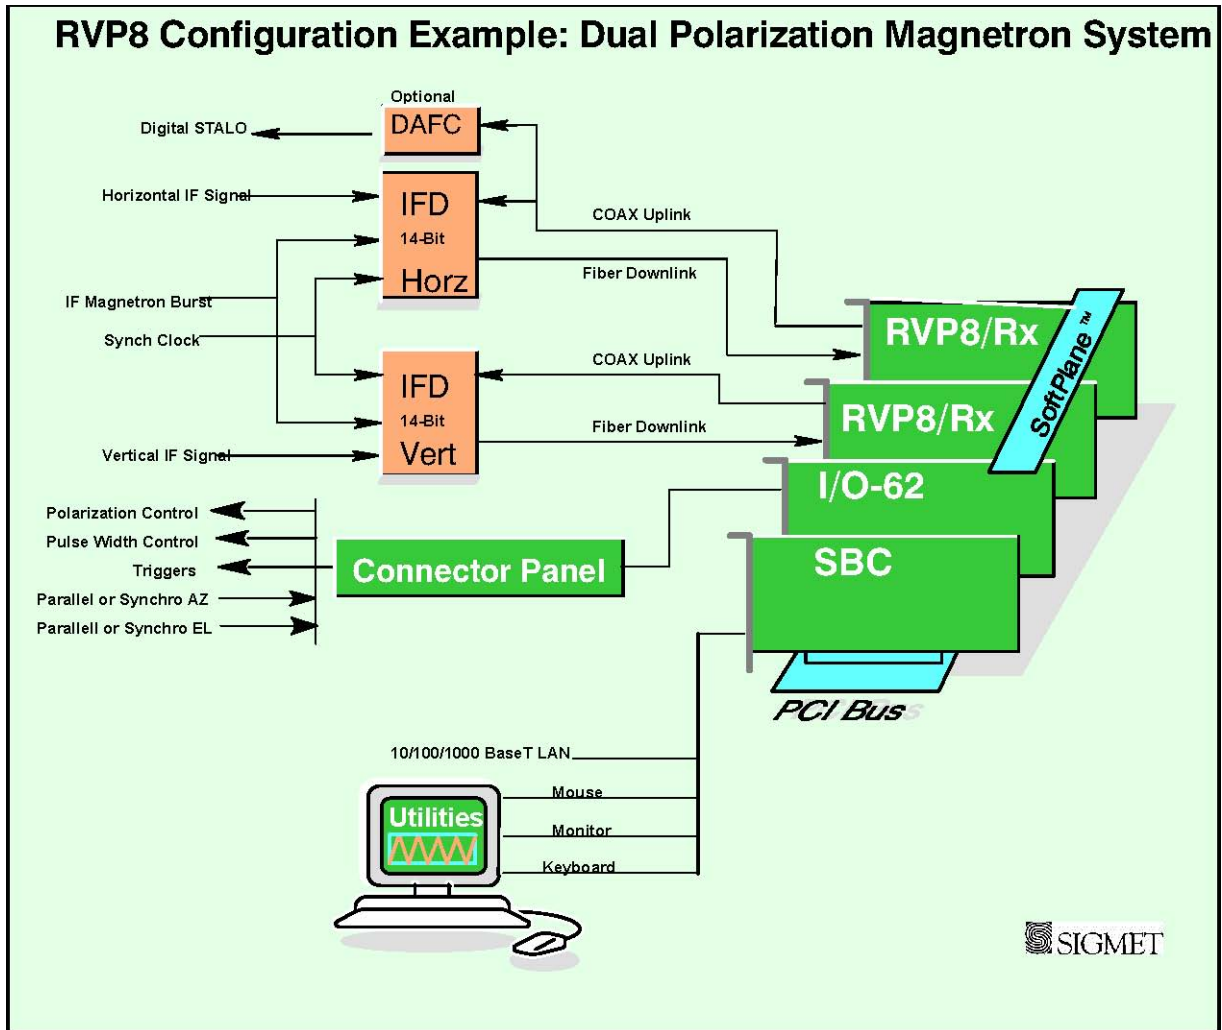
RVP8 Configuration Example: Dual Polarization Magnetron System

Optional
DAFC
Digital STALO

Horizontal IF Signal
IFD
14-Bit
Horz
COAX Uplink
Fiber Downlink

IF Magnetron Burst
Synch Clock

IFD
14-Bit
Vert
COAX Uplink
Fiber Downlink
Vertical IF Signal

RVP8/Rx
RVP8/Rx
SoftPlane ™
I/O-62
SBC
PCI Bus

Polarization Control
Pulse Width Control
Triggers
Parallel or Synchro AZ
Parallell or Synchro EL
Connector Panel

10/100/1000 BaseT LAN
Mouse
Monitor
Keyboard
Utilities

SIGMET